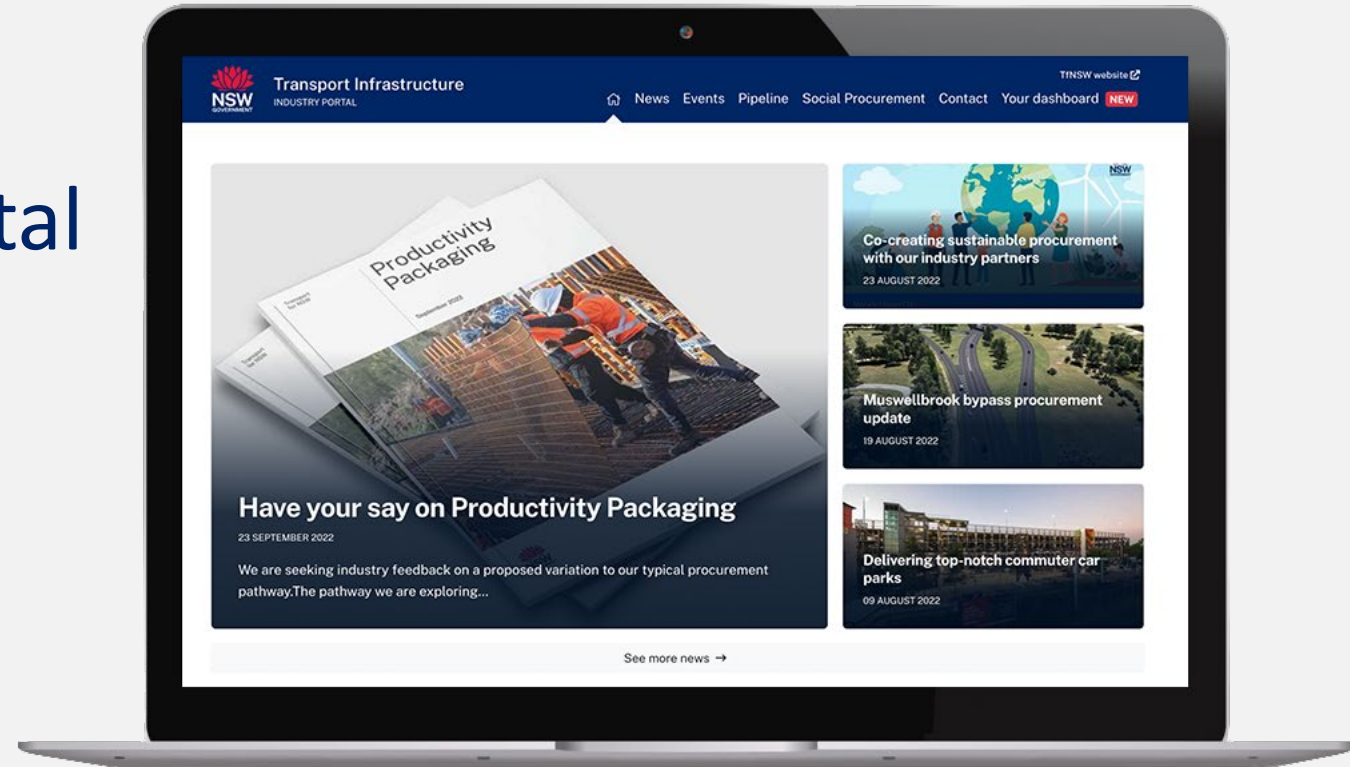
tal

NSW GOVERNMENT

Transport Infrastructure
INDUSTRY PORTAL

TfNSW website

News Events Pipeline Social Procurement Contact Your dashboard NEW

Productivity Packaging

September 2022

Have your say on Productivity Packaging

23 SEPTEMBER 2022

We are seeking industry feedback on a proposed variation to our typical procurement pathway.The pathway we are exploring...

NSW

Co-creating sustainable procurement with our industry partners

23 AUGUST 2022

Muswellbrook bypass procurement update

19 AUGUST 2022

Delivering top-notch commuter car parks

09 AUGUST 2022

See more news →